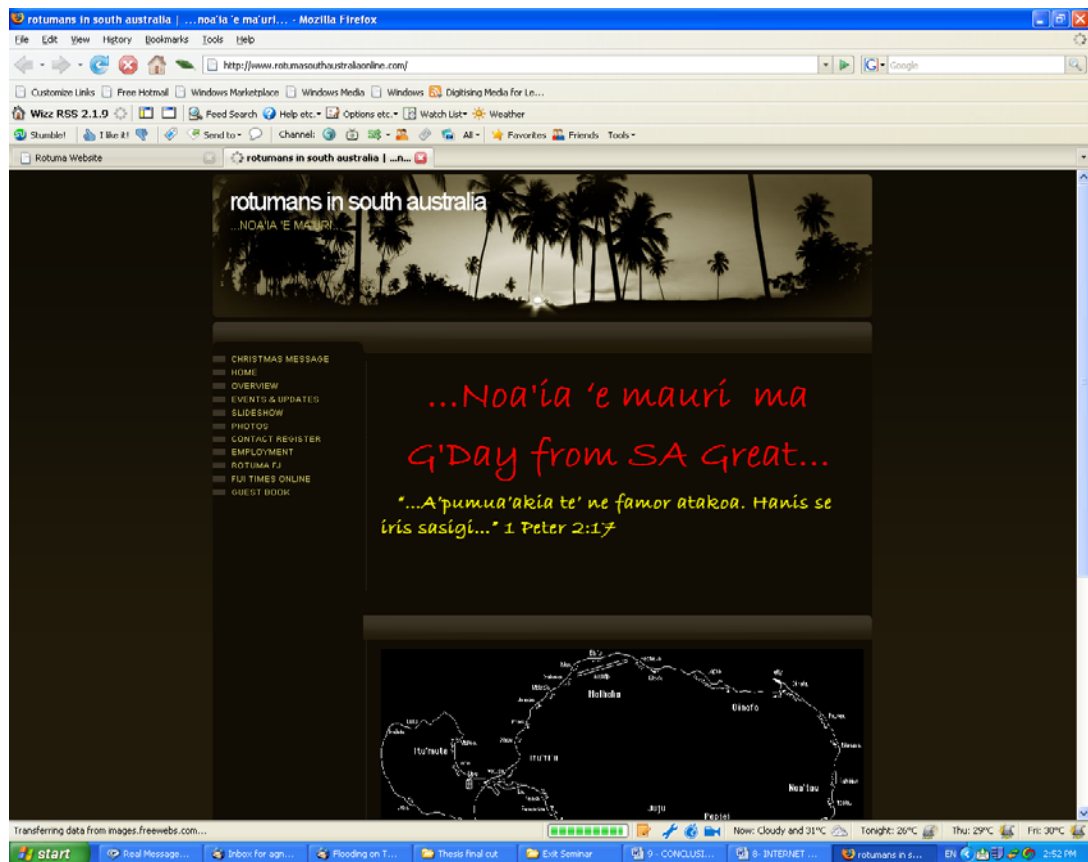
rotumans in south australia | ...noa'ia 'e ma'uri... - Mozilla Firefox

File Edit View History Bookmarks Tools Help

http://www.rotumasouthaustraliaonline.com/

Google

Customize Links Free Hotmail Windows Marketplace Windows Media Windows Digitising Media for Le...

Wizz RSS 2.1.9 Feed Search Help etc. Options etc. Watch List Weather

Stumble! I like it! Send to Channel: All Favorites Friends Tools

Rotuma Website

rotumans in south australia | ...n...

rotumans in south australia
...NOA'IA 'E MAURI...

CHRISTMAS MESSAGE
HOME
OVERVIEW
EVENTS & UPDATES
SLIDESHOW
PHOTOS
CONTACT REGISTER
EMPLOYMENT
ROTUMA FJ
FIJI TIMES ONLINE
GUEST BOOK

...Noa'ia 'e mauri ma
G'Day from SA Great...

"...A'pumua'akia te' ne famor atakoa. Hanis se iris sasigi..." 1 Peter 2:17

Halfaha
Oinafo
Itu'muta
Noa'tau
Juju
Pepjei

Transferring data from images.freewebs.com...

Now: Cloudy and 31°C Tonight: 26°C Thu: 29°C Fri: 30°C

start Real Message... Inbox for agn... Flooding on T... Thesis final cut Exit Seminar 9 - CONCLUSI... 8- INTERNET ... rotumans in s... EN 2:52 PM